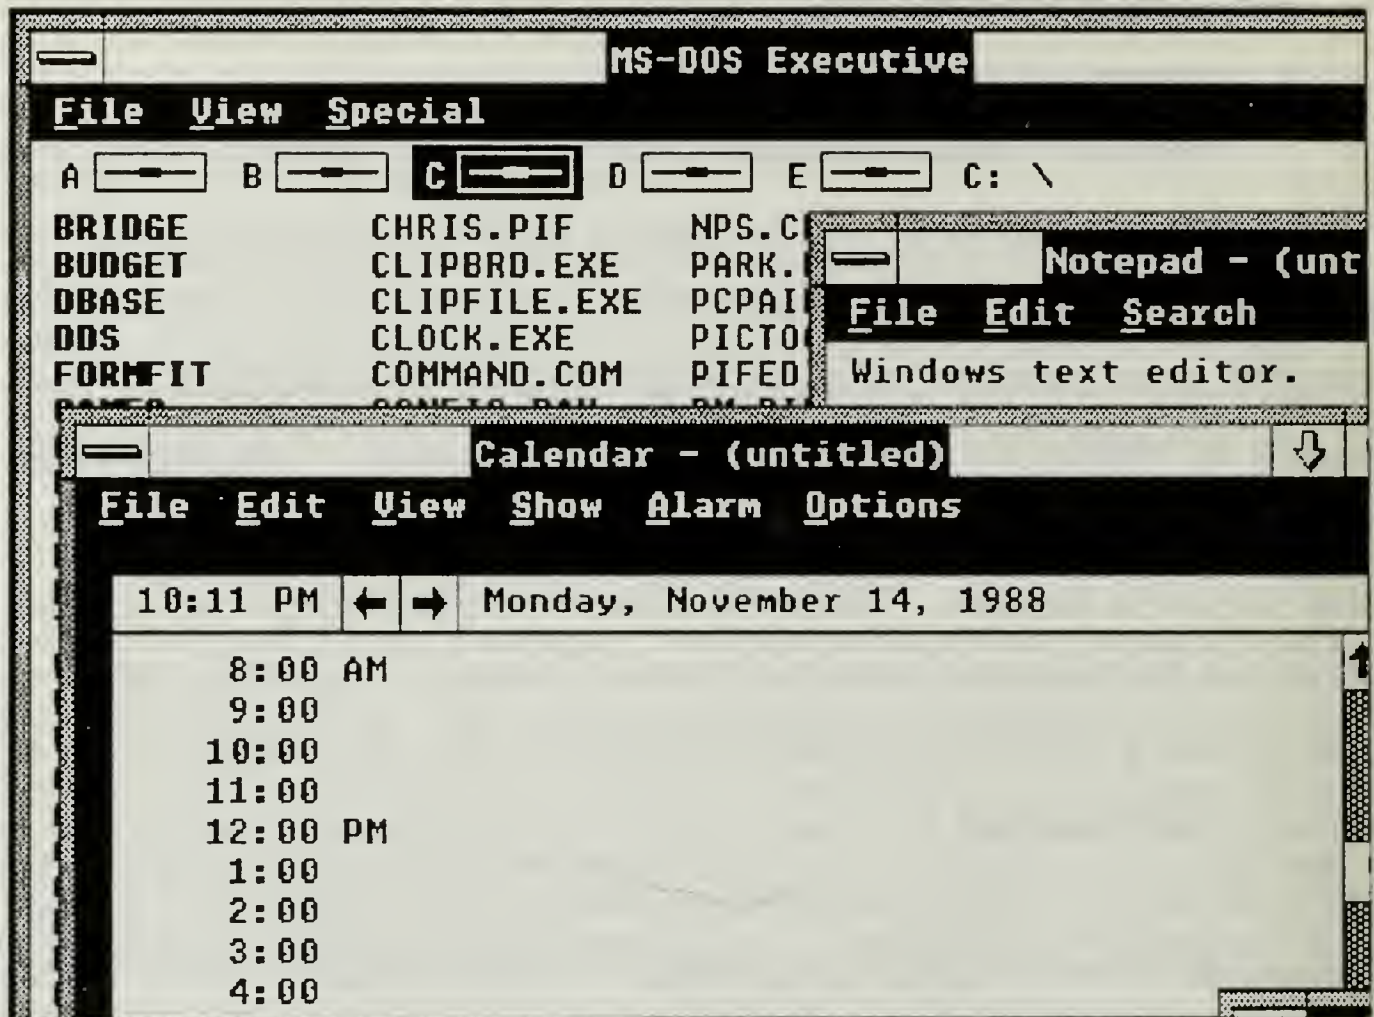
MS-DOS Executive

File View Special

A B C D E C: \

BRIDGE
BUDGET
DBASE
DDS
FORMFIT

CHRIS.PIF
CLIPBRD.EXE
CLIPFILE.EXE
CLOCK.EXE
COMMAND.COM

NPS.C
PARK.
PCPAI
PICTO
PIFED

Notepad - (unt

File Edit Search

Windows text editor.

Calendar - (untitled)

File Edit View Show Alarm Options

10:11 PM Monday, November 14, 1988

8:00 AM
9:00
10:00
11:00
12:00 PM
1:00
2:00
3:00
4:00